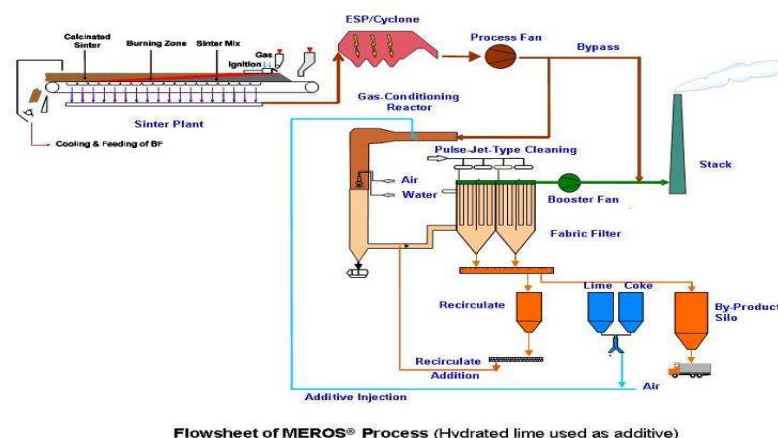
Calcinated Sinter
Burning Zone
Sinter Mix
Gas
Ignition
ESP/Cyclone
Process Fan
Bypass
Sinter Plant
Cooling & Feeding of BF
Gas-Conditioning Reactor
Pulse-Jet-Type Cleaning
Stack
Air
Water
Booster Fan
Fabric Filter
Recirculate
Lime
Coke
By-Product Silo
Recirculate Addition
Air
Additive Injection

Flowsheet of MEROS® Process (Hydrated lime used as additive)